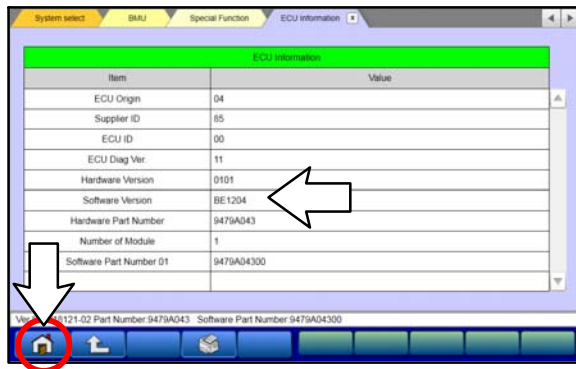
System select | BMU | Special Function | ECU information

ECU information

| Item | Value |
|---|---|
| ECU Origin | 04 |
| Supplier ID | 85 |
| ECU ID | 00 |
| ECU Diag Ver. | 11 |
| Hardware Version | 0101 |
| Software Version | BE1204 |
| Hardware Part Number | 9479A043 |
| Number of Module | 1 |
| Software Part Number 01 | 9479A04300 |

Ve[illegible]8121-02 Part Number:9479A043 Software Part Number:9479A04300